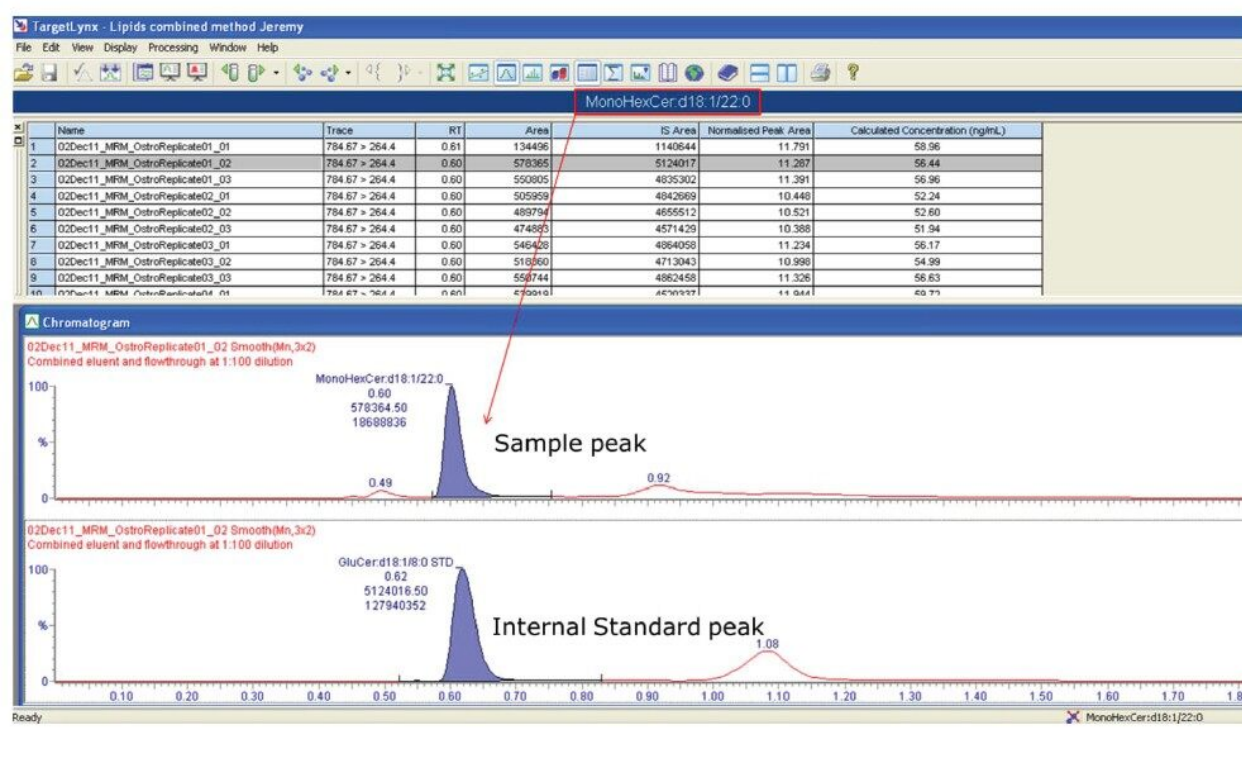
TargetLynx - Lipids combined method Jeremy

File Edit View Display Processing Window Help

MonoHexCer:d18:1/22:0

| | Name | Trace | RT | Area | IS Area | Normalised Peak Area | Calculated Concentration (ng/mL) |
|---|---|---|---|---|---|---|---|
| 1 | 02Dec11_MRM_OstroReplicate01_01 | 784.67 > 264.4 | 0.61 | 134496 | 1140644 | 11.791 | 58.96 |
| 2 | 02Dec11_MRM_OstroReplicate01_02 | 784.67 > 264.4 | 0.60 | 578365 | 5124017 | 11.287 | 56.44 |
| 3 | 02Dec11_MRM_OstroReplicate01_03 | 784.67 > 264.4 | 0.60 | 550805 | 4835302 | 11.391 | 56.96 |
| 4 | 02Dec11_MRM_OstroReplicate02_01 | 784.67 > 264.4 | 0.60 | 505959 | 4842669 | 10.448 | 52.24 |
| 5 | 02Dec11_MRM_OstroReplicate02_02 | 784.67 > 264.4 | 0.60 | 489794 | 4655512 | 10.521 | 52.60 |
| 6 | 02Dec11_MRM_OstroReplicate02_03 | 784.67 > 264.4 | 0.60 | 474883 | 4571429 | 10.388 | 51.94 |
| 7 | 02Dec11_MRM_OstroReplicate03_01 | 784.67 > 264.4 | 0.60 | 546428 | 4864058 | 11.234 | 56.17 |
| 8 | 02Dec11_MRM_OstroReplicate03_02 | 784.67 > 264.4 | 0.60 | 518360 | 4713043 | 10.998 | 54.99 |
| 9 | 02Dec11_MRM_OstroReplicate03_03 | 784.67 > 264.4 | 0.60 | 550744 | 4862458 | 11.326 | 56.63 |
| 10 | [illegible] | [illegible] | 0.60 | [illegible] | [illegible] | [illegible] | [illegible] |

Chromatogram

02Dec11_MRM_OstroReplicate01_02 Smooth(Mn,3x2)
Combined eluent and flowthrough at 1:100 dilution

100
%
0

MonoHexCer:d18:1/22:0
0.60
578364.50
18688836

Sample peak

0.49
0.92

02Dec11_MRM_OstroReplicate01_02 Smooth(Mn,3x2)
Combined eluent and flowthrough at 1:100 dilution

100
%
0

GluCer:d18:1/8:0 STD
0.62
5124016.50
127940352

Internal Standard peak

1.08

0.10 0.20 0.30 0.40 0.50 0.60 0.70 0.80 0.90 1.00 1.10 1.20 1.30 1.40 1.50 1.60 1.70 1.8

Ready

MonoHexCer:d18:1/22:0